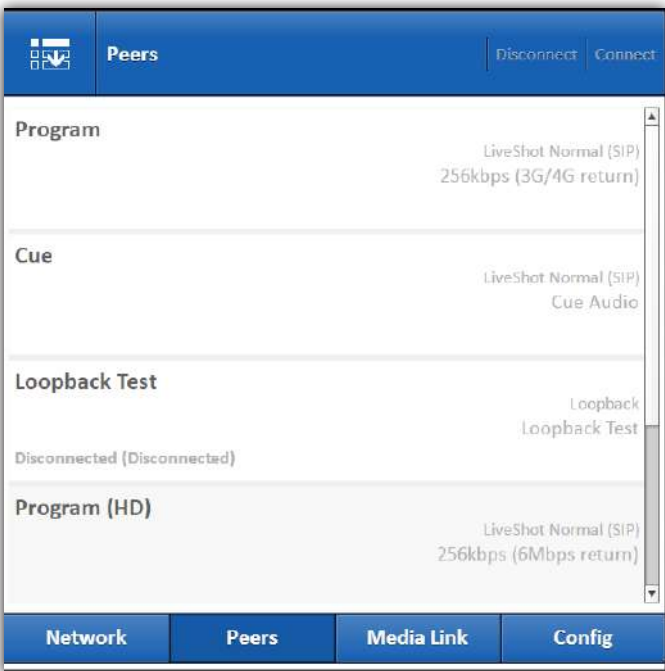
Peers

Disconnect Connect

Program

LiveShot Normal (SIP)
256kbps (3G/4G return)

Cue

LiveShot Normal (SIP)
Cue Audio

Loopback Test

Loopback
Loopback Test

Disconnected (Disconnected)

Program (HD)

LiveShot Normal (SIP)
256kbps (6Mbps return)

Network Peers Media Link Config